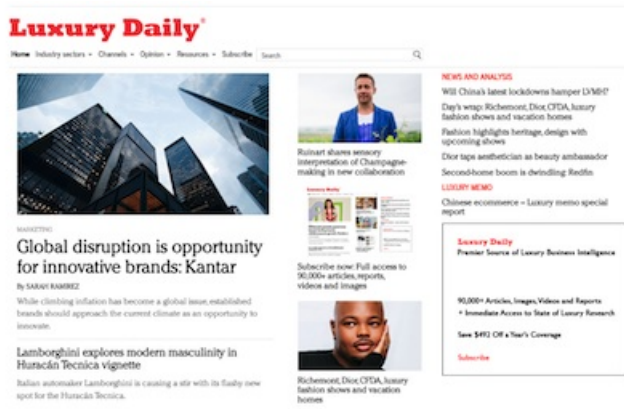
Luxury Daily®

Home Industry sectors ▾ Channels ▾ Opinion ▾ Resources ▾ Subscribe Search

MARKETING

Global disruption is opportunity for innovative brands: Kantar

By SARAH RAMIREZ

While climbing inflation has become a global issue, established brands should approach the current climate as an opportunity to innovate.

Lamborghini explores modern masculinity in Huracán Tecnica vignette

Italian automaker Lamborghini is causing a stir with its flashy new spot for the Huracán Tecnica.

Ruinart shares sensory interpretation of Champagne-making in new collaboration

Subscribe now: Full access to 90,000+ articles, reports, videos and images

Richemont, Dior, CFDA, luxury fashion shows and vacation homes

NEWS AND ANALYSIS

Will China's latest lockdowns hamper LVMH?

Day's wrap: Richemont, Dior, CFDA, luxury fashion shows and vacation homes

Fashion highlights heritage, design with upcoming shows

Dior taps aesthetician as beauty ambassador

Second-home boom is dwindling: Redfin

LUXURY MEMO

Chinese ecommerce – Luxury memo special report

Luxury Daily
Premier Source of Luxury Business Intelligence

90,000+ Articles, Images, Videos and Reports
+ Immediate Access to State of Luxury Research

Save $492 Off a Year's Coverage

Subscribe